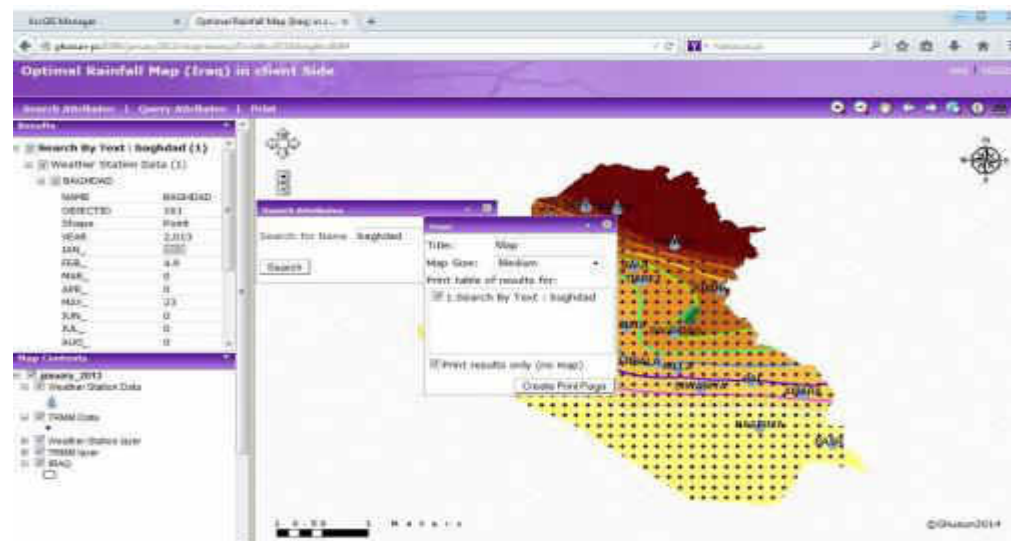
ArcGIS Manager | Optimal Rainfall Map (Iraq) in c... | +

Optimal Rainfall Map (Iraq) in client Side

Search Attributes | Query Attributes | Print

Results

Search By Text : baghdad (1)
Weather Station Data (1)
BAGHDAD

| NAME | BAGHDAD |
|---|---|
| OBJECTID | 161 |
| Shape | Point |
| YEAR | 2,013 |
| JAN_ | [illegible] |
| FEB_ | 4.8 |
| MAR_ | 0 |
| APR_ | 0 |
| MAY_ | 23 |
| JUN_ | 0 |
| JUL_ | 0 |
| AUG_ | 0 |

Map Contents

january_2013
Weather Station Data
TRMM Data
Weather Station layer
TRMM layer
IRAQ

Search Attributes
Search for Name: baghdad
Search

Print
Title: Map
Map Size: Medium
Print table of results for:
1.Search By Text : baghdad
Print results only (no map)
Create Print Page

©Ghusun2014